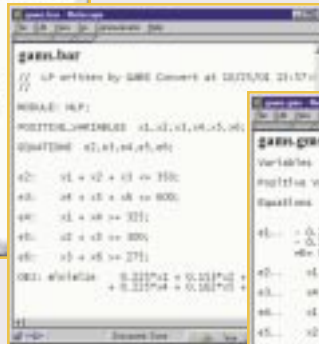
gams.lbar - Netscape

gams.lbar

// LP written by GAMS Convert at 10/25/01 15:57:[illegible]

MODULE: MLP;

POSITIVE_VARIABLES x1,x2,x3,x4,x5,x6;

EQUATIONS e1,e1,e4,e5,e6;

e1: x1 + x2 + x3 <= 350;

e3: x4 + x5 + x6 <= 600;

e4: x1 + x4 >= 325;

e5: x2 + x5 >= 300;

e6: x3 + x6 >= 275;

OBJ: minimize 0.225*x1 + 0.153*x2 + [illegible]
+ 0.225*x4 + 0.162*x5 + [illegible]

Document: Done

gams.gms - Notepad

gams.gms

Variables

Positive V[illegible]

Equations

e1.. - 0.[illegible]
- 0.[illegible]
=E= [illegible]

e2.. x1 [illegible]

e3.. x4 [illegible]

e4.. x1 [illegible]

e5.. x2 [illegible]